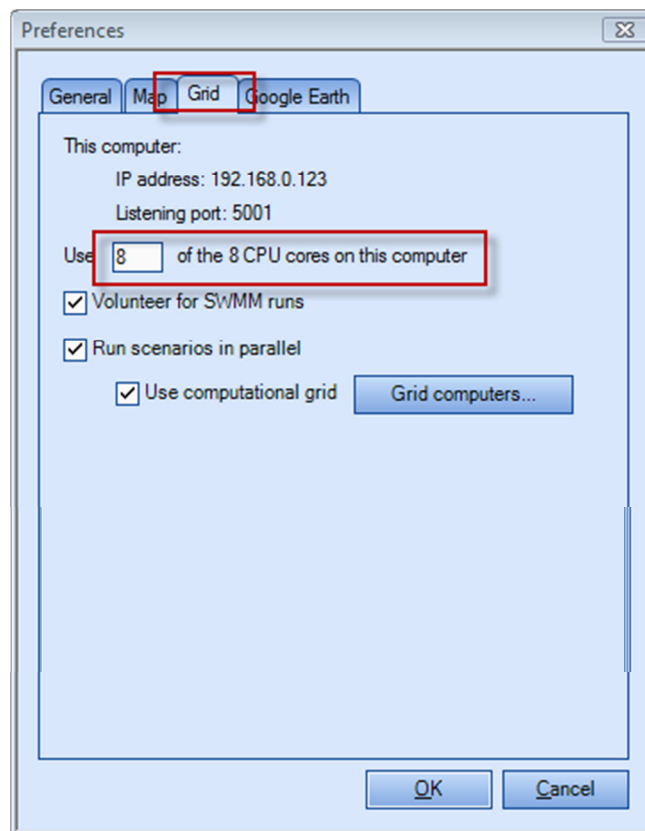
Preferences

General Map Grid Google Earth

This computer:

IP address: 192.168.0.123

Listening port: 5001

Use 8 of the 8 CPU cores on this computer

Volunteer for SWMM runs

Run scenarios in parallel

Use computational grid

Grid computers...

OK

Cancel